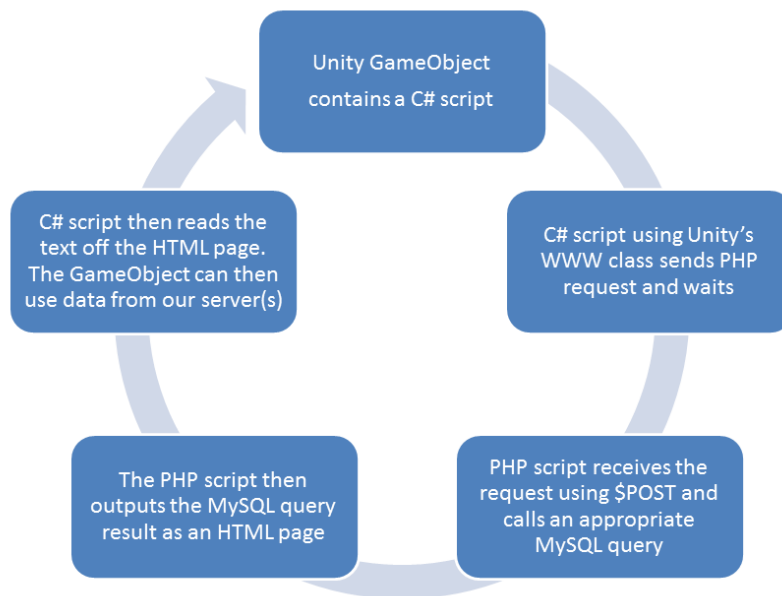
Unity GameObject contains a C# script

C# script using Unity’s WWW class sends PHP request and waits

PHP script receives the request using $POST and calls an appropriate MySQL query

The PHP script then outputs the MySQL query result as an HTML page

C# script then reads the text off the HTML page. The GameObject can then use data from our server(s)